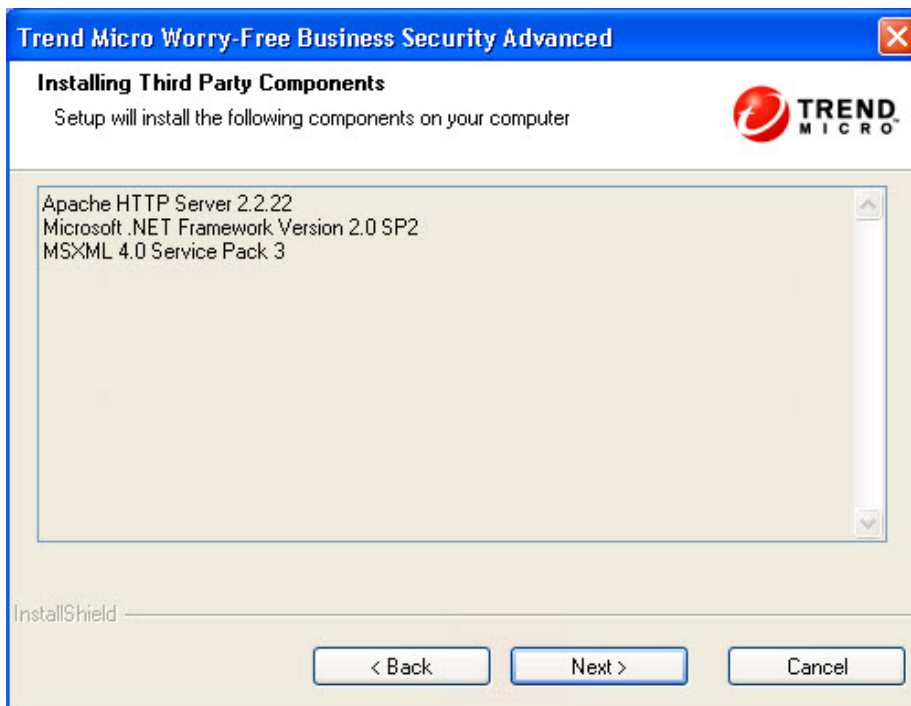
Trend Micro Worry-Free Business Security Advanced

Installing Third Party Components

Setup will install the following components on your computer

TREND MICRO

Apache HTTP Server 2.2.22
Microsoft .NET Framework Version 2.0 SP2
MSXML 4.0 Service Pack 3

InstallShield

< Back

Next >

Cancel